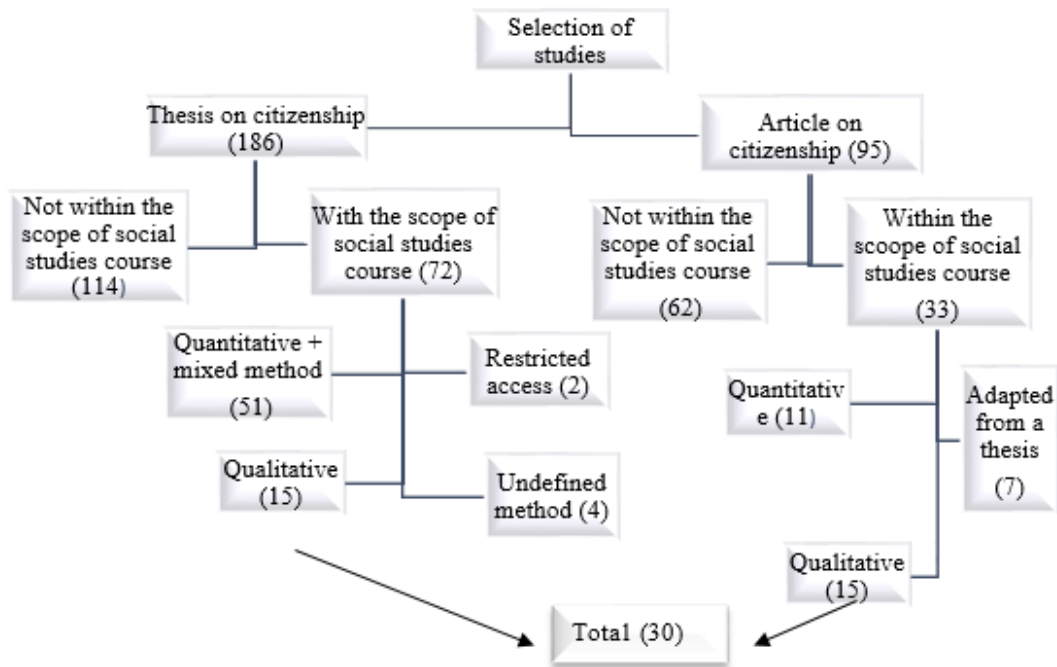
Selection of studies

Thesis on citizenship (186)

Article on citizenship (95)

Not within the scope of social studies course (114)

With the scope of social studies course (72)

Not within the scope of social studies course (62)

Within the scoope of social studies course (33)

Quantitative + mixed method (51)

Restricted access (2)

Qualitative (15)

Undefined method (4)

Quantitativ e (11)

Adapted from a thesis (7)

Qualitative (15)

Total (30)